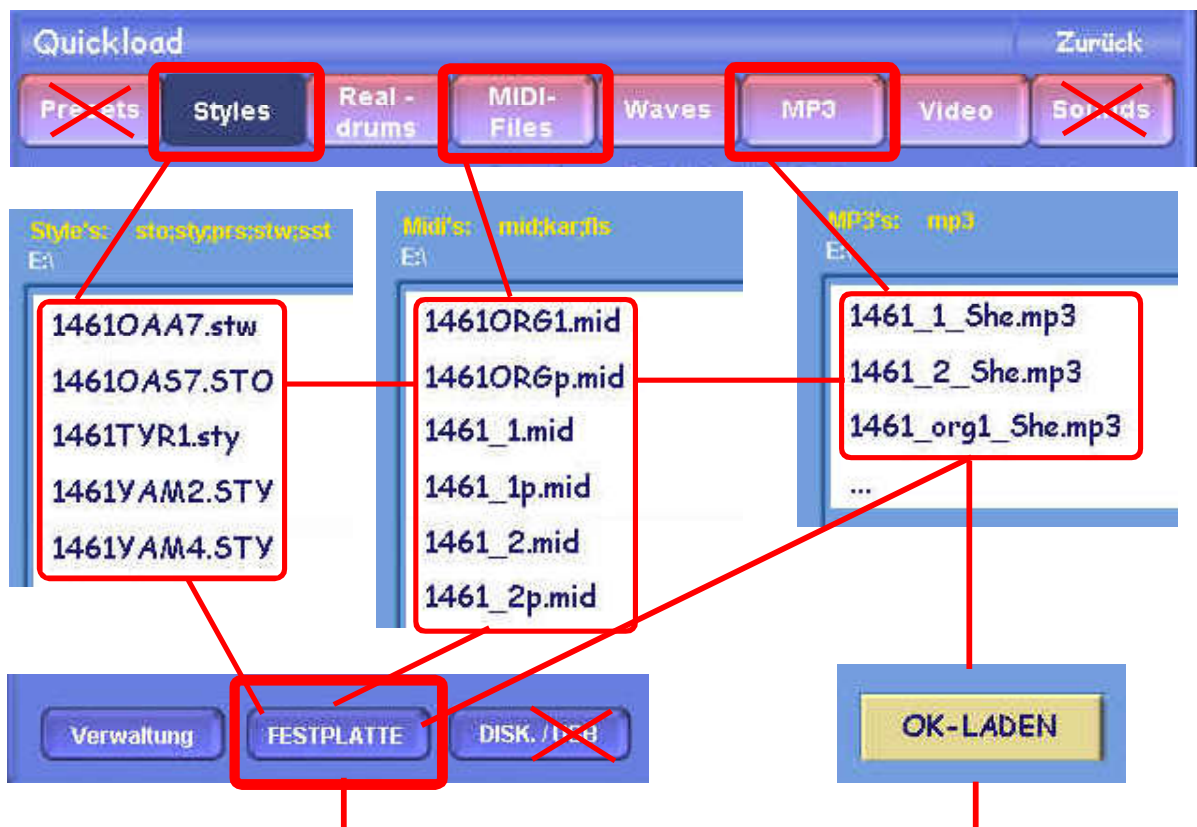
Quickload

Zurück

Presets

Styles

Real - drums

MIDI-Files

Waves

MP3

Video

Sounds

Style's: sto;sty;prs;stw;sst
E:\

1461OAA7.stw
1461OAS7.STO
1461TYR1.sty
1461YAM2.STY
1461YAM4.STY

Midi's: mid;kar;fls
E:\

1461ORG1.mid
1461ORGp.mid
1461_1.mid
1461_1p.mid
1461_2.mid
1461_2p.mid

MP3's: mp3
E:\

1461_1_She.mp3
1461_2_She.mp3
1461_org1_She.mp3
...

Verwaltung

FESTPLATTE

DISK. / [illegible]

OK-LADEN